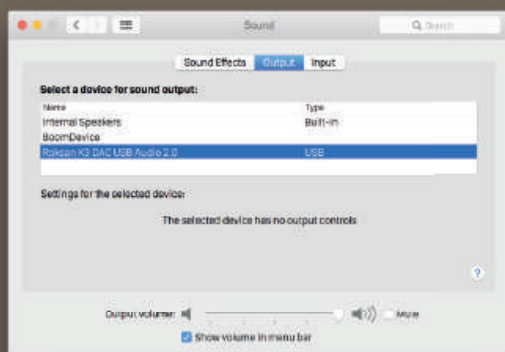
Sound

Q Search

Sound Effects Output Input

Select a device for sound output:

| Name | Type |
|---|---|
| Internal Speakers | Built-in |
| BoomDevice | |
| Roksan K3 DAC USB Audio 2.0 | USB |

Settings for the selected device:

The selected device has no output controls

?

Output volume: Mute

Show volume in menu bar